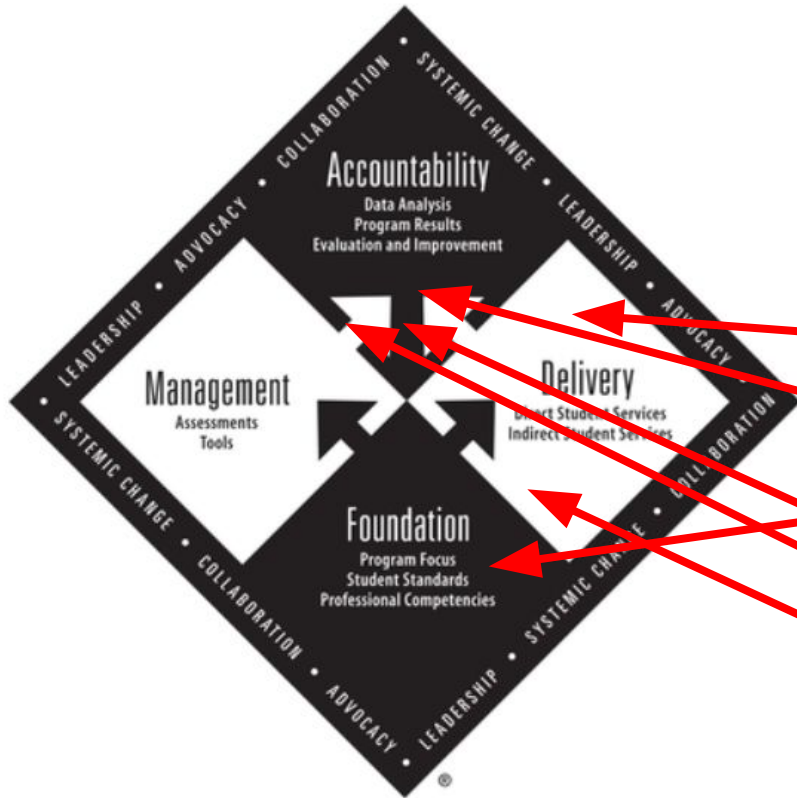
LEADERSHIP • ADVOCACY • COLLABORATION • SYSTEMIC CHANGE • LEADERSHIP • ADVOCACY • COLLABORATION • SYSTEMIC CHANGE • LEADERSHIP • ADVOCACY • COLLABORATION • SYSTEMIC CHANGE •

Accountability
Data Analysis
Program Results
Evaluation and Improvement

Management
Assessments
Tools

Delivery
Direct Student Services
Indirect Student Services

Foundation
Program Focus
Student Standards
Professional Competencies

®